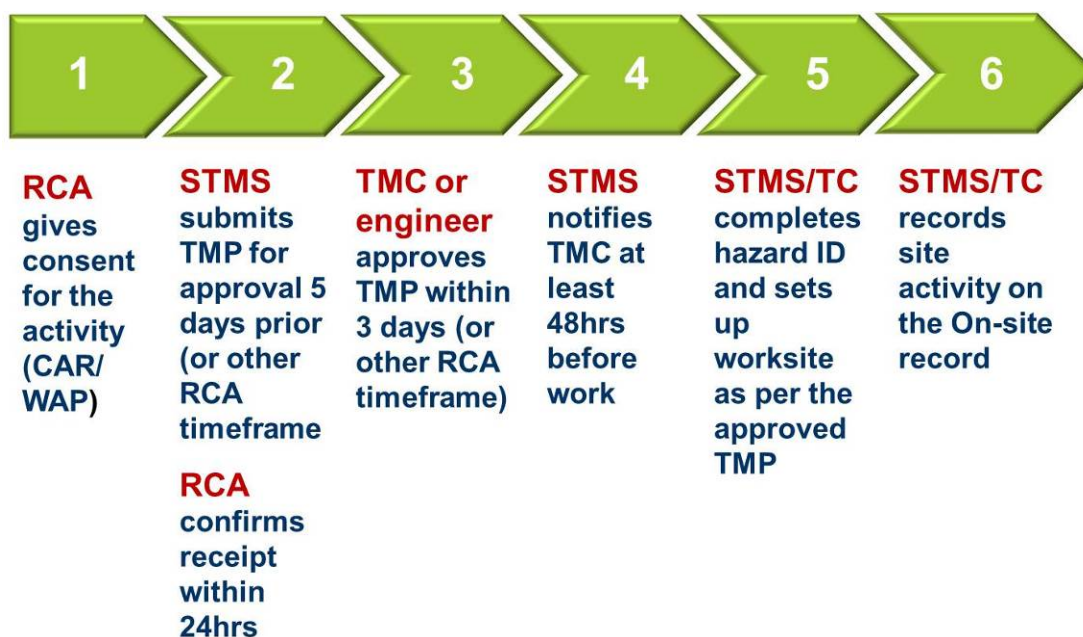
1

RCA gives consent for the activity (CAR/ WAP)

2

STMS submits TMP for approval 5 days prior (or other RCA timeframe

RCA confirms receipt within 24hrs

3

TMC or engineer approves TMP within 3 days (or other RCA timeframe)

4

STMS notifies TMC at least 48hrs before work

5

STMS/TC completes hazard ID and sets up worksite as per the approved TMP

6

STMS/TC records site activity on the On-site record